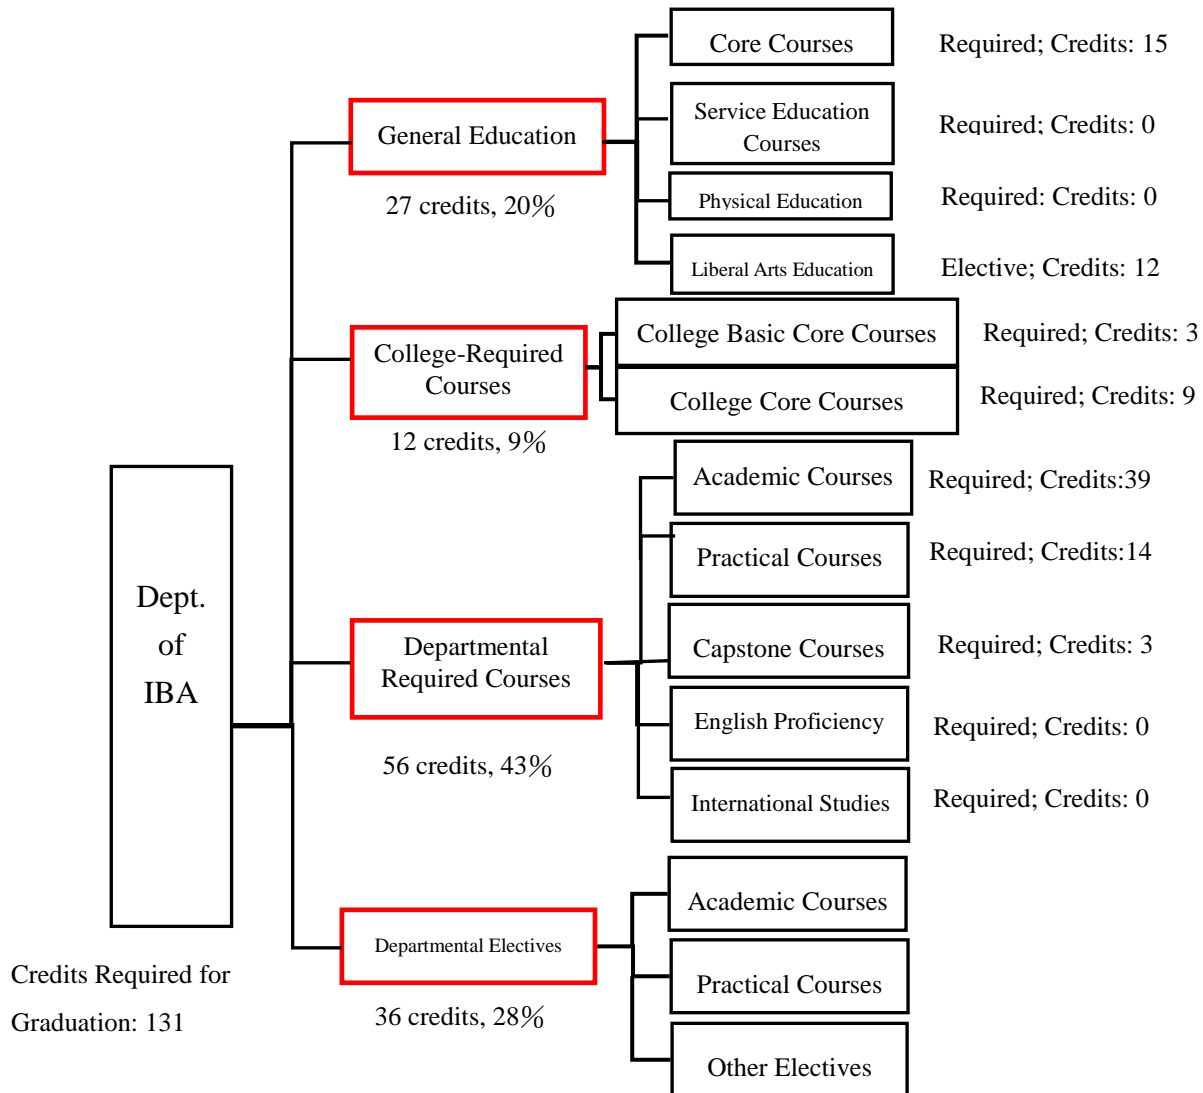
Dept. of IBA

Credits Required for Graduation: 131

General Education
27 credits, 20%

Core Courses
Required; Credits: 15

Service Education Courses
Required; Credits: 0

Physical Education
Required: Credits: 0

Liberal Arts Education
Elective; Credits: 12

College-Required Courses
12 credits, 9%

College Basic Core Courses
Required; Credits: 3

College Core Courses
Required; Credits: 9

Departmental Required Courses
56 credits, 43%

Academic Courses
Required; Credits:39

Practical Courses
Required; Credits:14

Capstone Courses
Required; Credits: 3

English Proficiency
Required; Credits: 0

International Studies
Required; Credits: 0

Departmental Electives
36 credits, 28%

Academic Courses

Practical Courses

Other Electives